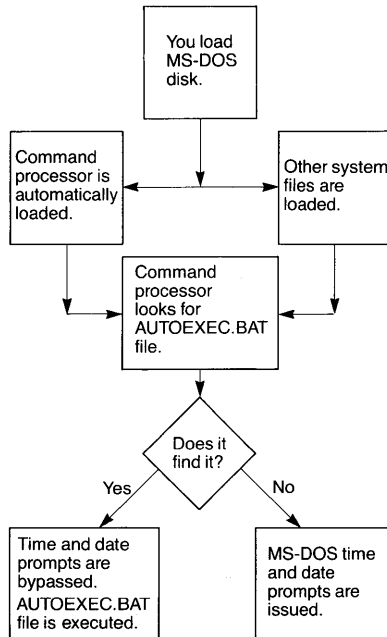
You load MS-DOS disk.

Command processor is automatically loaded.

Other system files are loaded.

Command processor looks for AUTOEXEC.BAT file.

Does it find it?

Yes

No

Time and date prompts are bypassed. AUTOEXEC.BAT file is executed.

MS-DOS time and date prompts are issued.